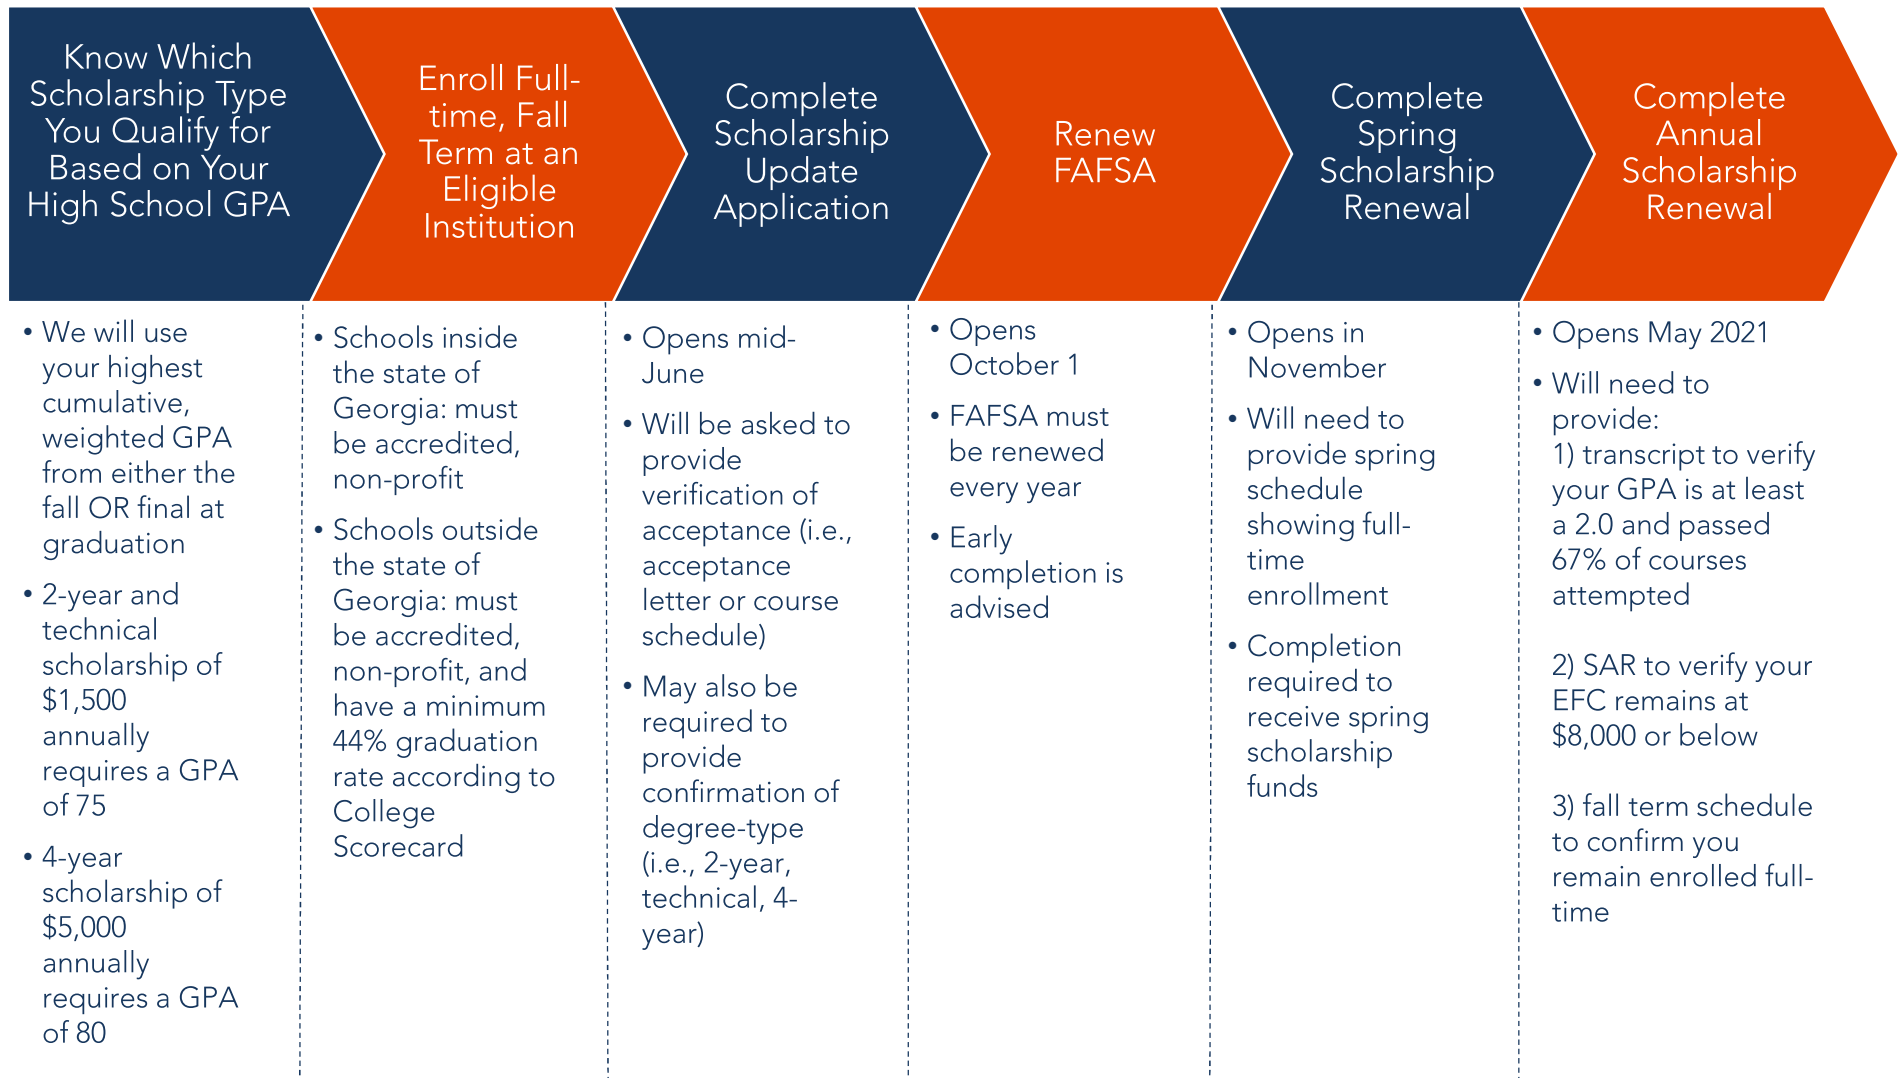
Know Which Scholarship Type You Qualify for Based on Your High School GPA

• We will use your highest cumulative, weighted GPA from either the fall OR final at graduation
• 2-year and technical scholarship of $1,500 annually requires a GPA of 75
• 4-year scholarship of $5,000 annually requires a GPA of 80

Enroll Full-time, Fall Term at an Eligible Institution

• Schools inside the state of Georgia: must be accredited, non-profit
• Schools outside the state of Georgia: must be accredited, non-profit, and have a minimum 44% graduation rate according to College Scorecard

Complete Scholarship Update Application

• Opens mid-June
• Will be asked to provide verification of acceptance (i.e., acceptance letter or course schedule)
• May also be required to provide confirmation of degree-type (i.e., 2-year, technical, 4-year)

Renew FAFSA

• Opens October 1
• FAFSA must be renewed every year
• Early completion is advised

Complete Spring Scholarship Renewal

• Opens in November
• Will need to provide spring schedule showing full-time enrollment
• Completion required to receive spring scholarship funds

Complete Annual Scholarship Renewal

• Opens May 2021
• Will need to provide:
1) transcript to verify your GPA is at least a 2.0 and passed 67% of courses attempted

2) SAR to verify your EFC remains at $8,000 or below

3) fall term schedule to confirm you remain enrolled full-time